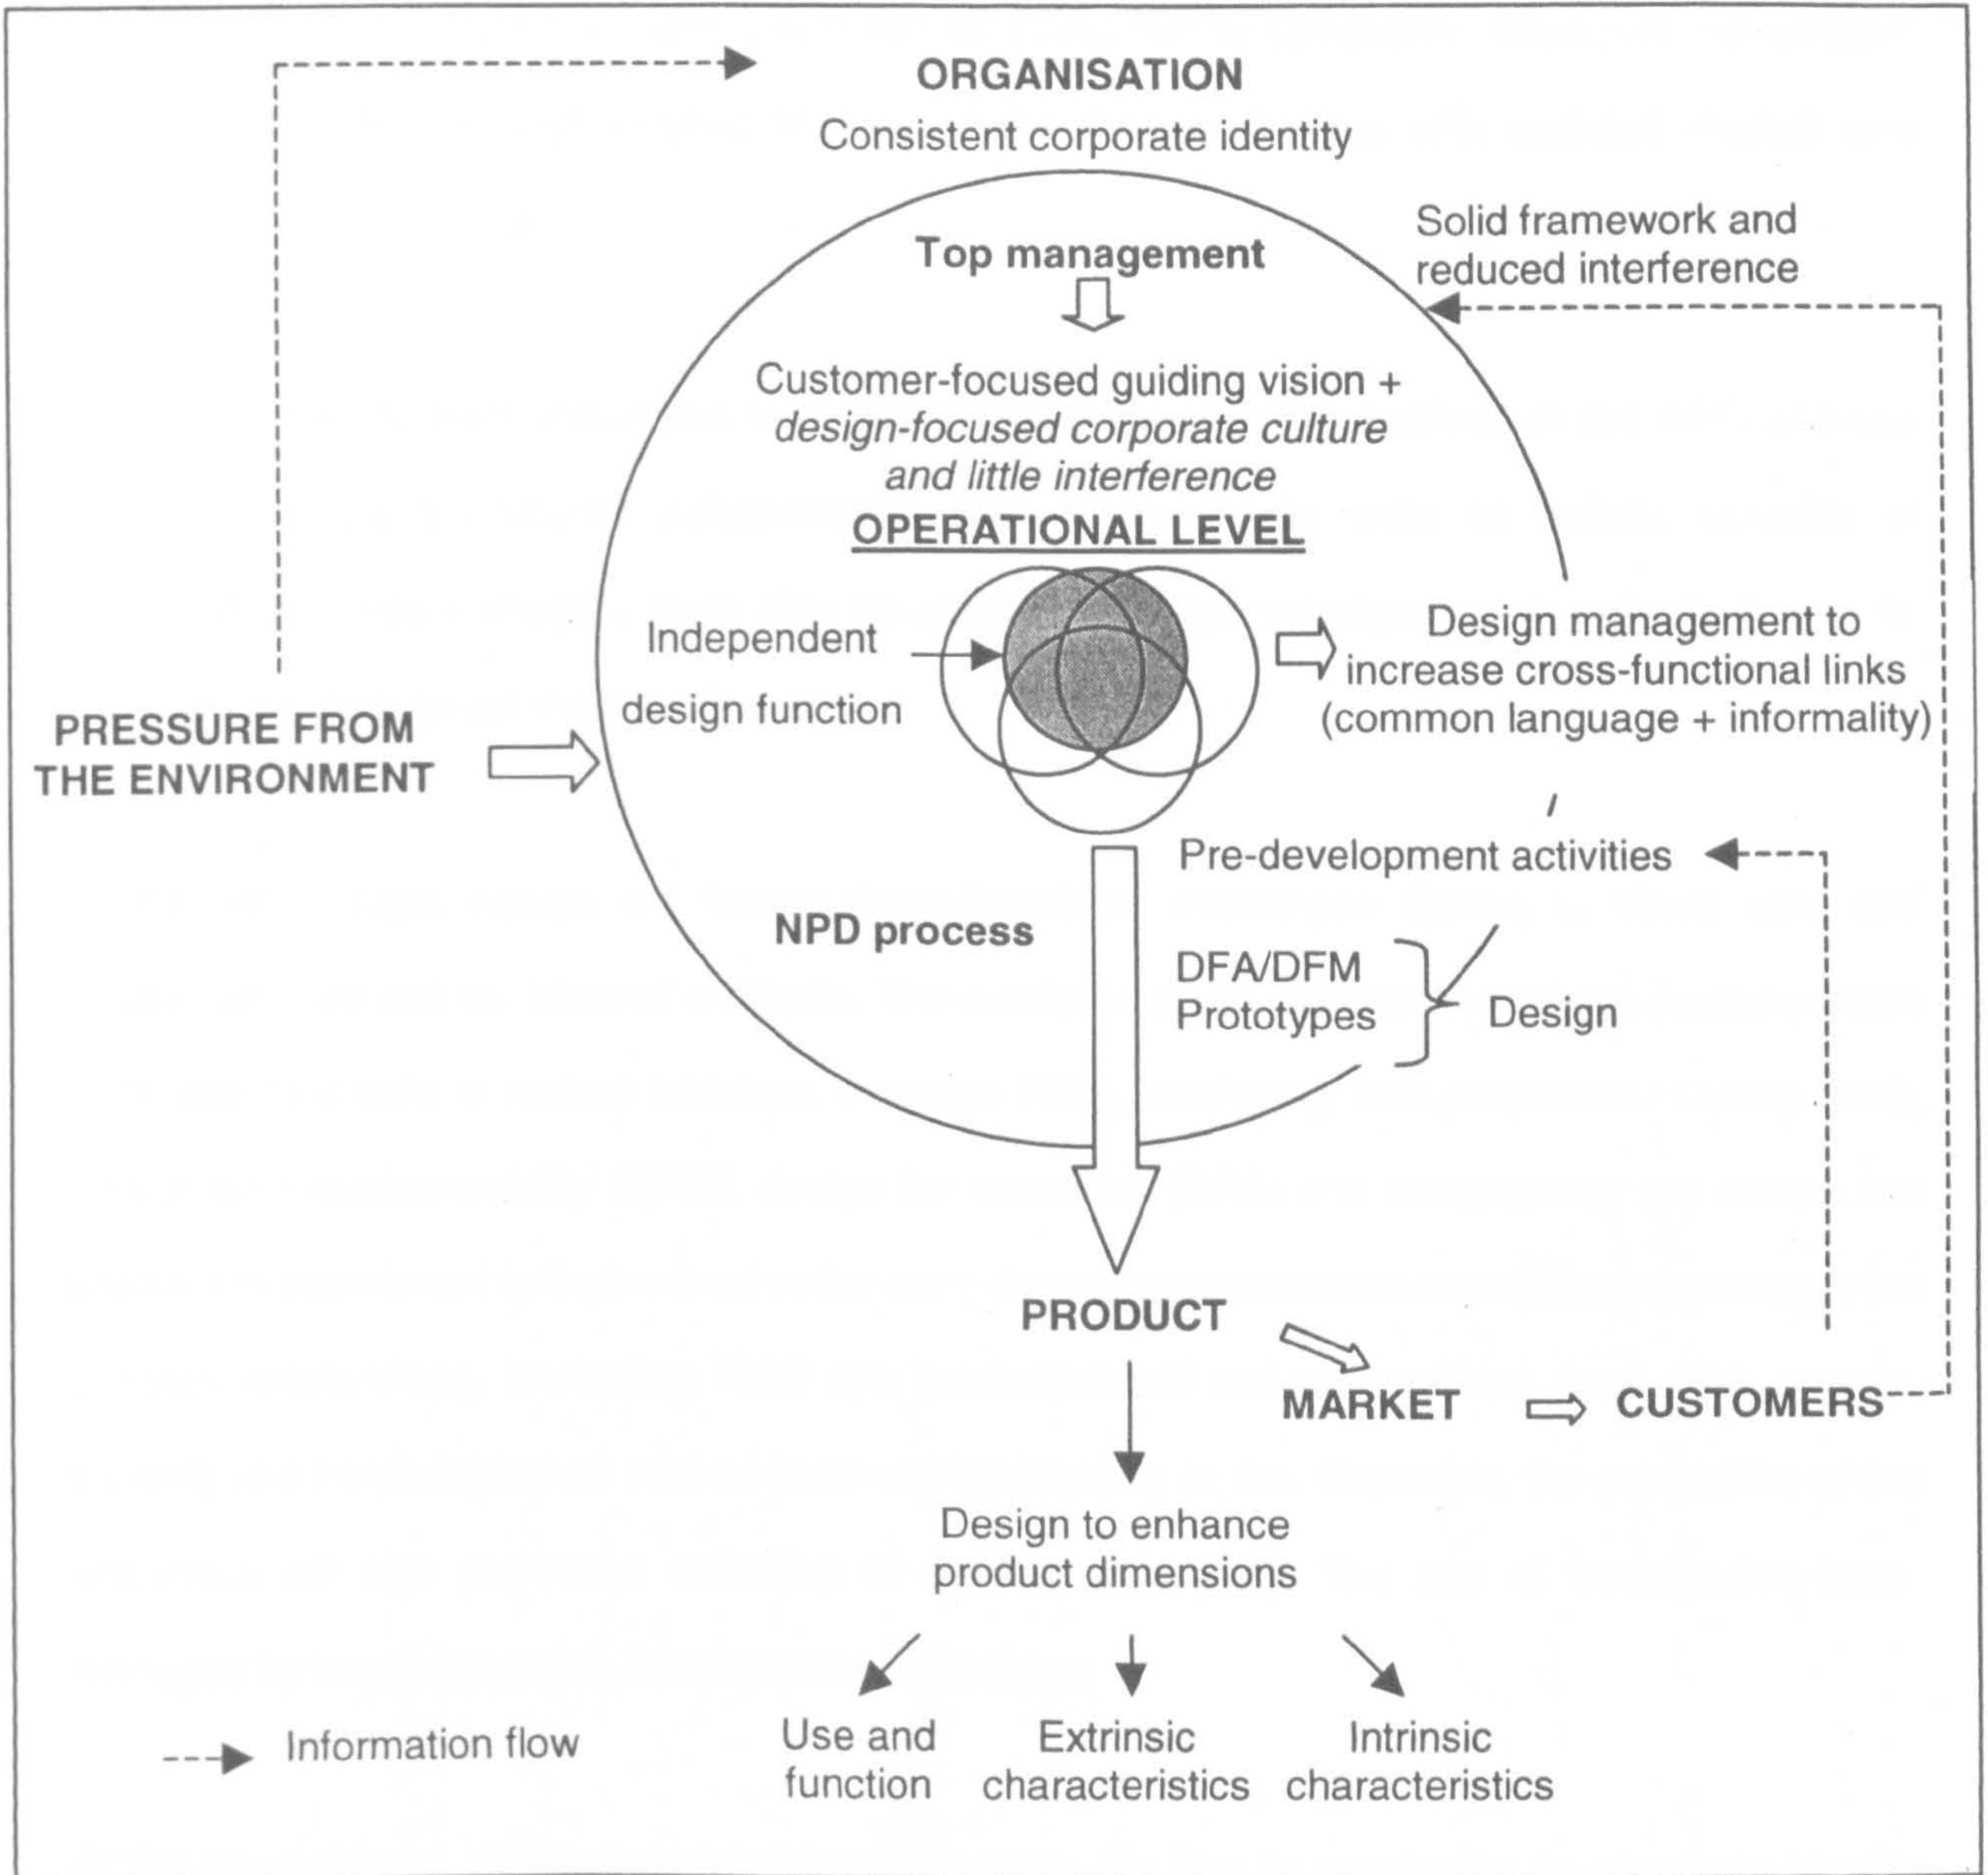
ORGANISATION

Consistent corporate identity

Solid framework and reduced interference

Top management

Customer-focused guiding vision + *design-focused corporate culture and little interference*

OPERATIONAL LEVEL

Independent design function

Design management to increase cross-functional links (common language + informality)

PRESSURE FROM THE ENVIRONMENT

Pre-development activities

NPD process

DFA/DFM
Prototypes

Design

PRODUCT

MARKET

CUSTOMERS

Design to enhance product dimensions

Use and function

Extrinsic characteristics

Intrinsic characteristics

Information flow